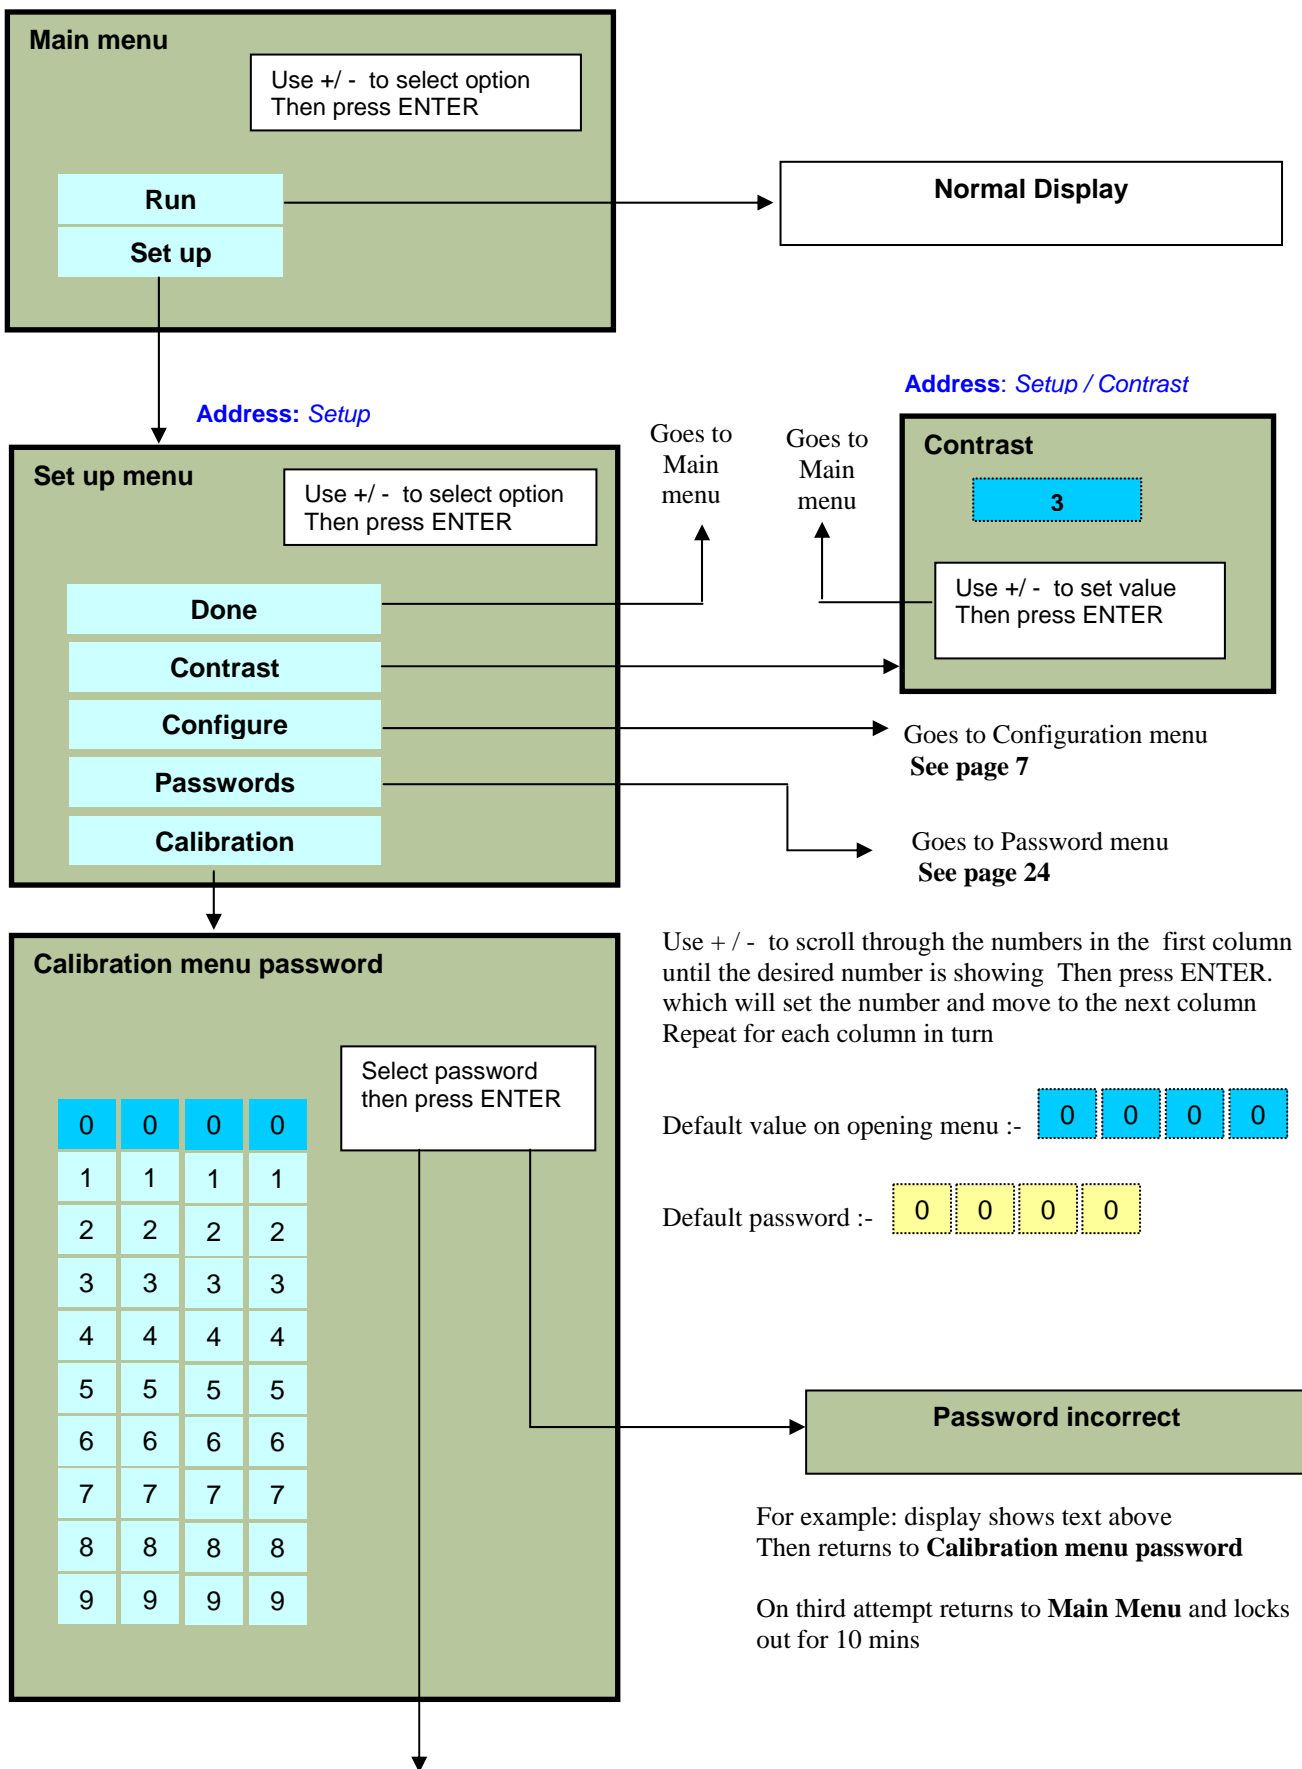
Main menu

Use +/ - to select option
Then press ENTER

Run

Set up

Normal Display

Address: Setup / Contrast

Address: Setup

Goes to Main menu

Goes to Main menu

Contrast

3

Use +/ - to set value
Then press ENTER

Set up menu

Use +/ - to select option
Then press ENTER

Done

Contrast

Configure

Passwords

Calibration

Goes to Configuration menu
**See page 7**

Goes to Password menu
**See page 24**

Calibration menu password

Use + / - to scroll through the numbers in the first column until the desired number is showing Then press ENTER. which will set the number and move to the next column Repeat for each column in turn

Select password
then press ENTER

| 0 | 0 | 0 | 0 |
|---|---|---|---|
| 1 | 1 | 1 | 1 |
| 2 | 2 | 2 | 2 |
| 3 | 3 | 3 | 3 |
| 4 | 4 | 4 | 4 |
| 5 | 5 | 5 | 5 |
| 6 | 6 | 6 | 6 |
| 7 | 7 | 7 | 7 |
| 8 | 8 | 8 | 8 |
| 9 | 9 | 9 | 9 |

Default value on opening menu :- 0 0 0 0

Default password :- 0 0 0 0

Password incorrect

For example: display shows text above
Then returns to **Calibration menu password**

On third attempt returns to **Main Menu** and locks out for 10 mins